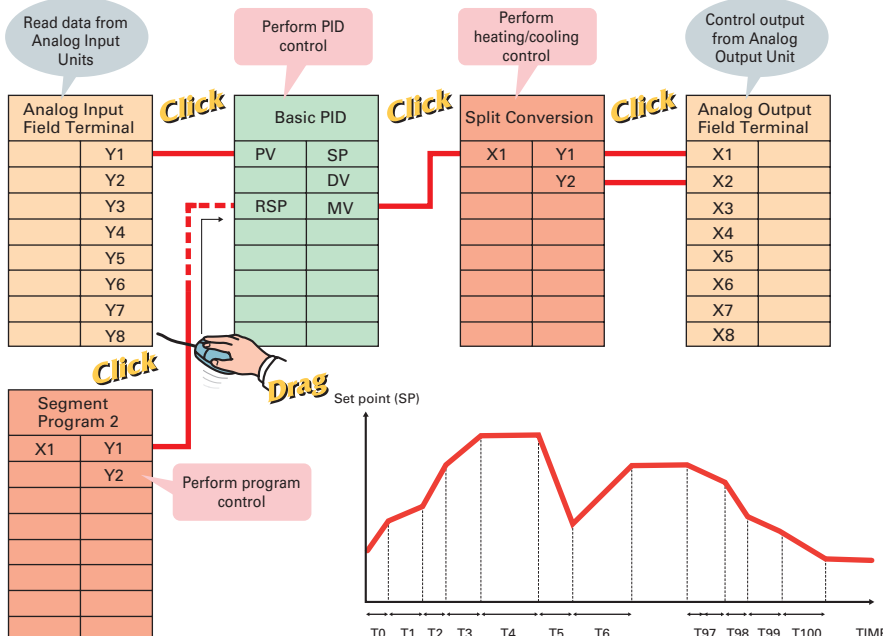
Read data from Analog Input Units

Perform PID control

Perform heating/cooling control

Control output from Analog Output Unit

Analog Input Field Terminal

Click

Basic PID

Click

Split Conversion

Click

Analog Output Field Terminal

| Analog Input Field Terminal | |
|---|---|
| | Y1 |
| | Y2 |
| | Y3 |
| | Y4 |
| | Y5 |
| | Y6 |
| | Y7 |
| | Y8 |

| Basic PID | |
|---|---|
| PV | SP |
| | DV |
| RSP | MV |

| Split Conversion | |
|---|---|
| X1 | Y1 |
| | Y2 |

| Analog Output Field Terminal | |
|---|---|
| X1 | |
| X2 | |
| X3 | |
| X4 | |
| X5 | |
| X6 | |
| X7 | |
| X8 | |

Click

Drag

Segment Program 2

| Segment Program 2 | |
|---|---|
| X1 | Y1 |
| | Y2 |

Perform program control

Set point (SP)

T0 T1 T2 T3 T4 T5 T6 T97 T98 T99 T100 TIME